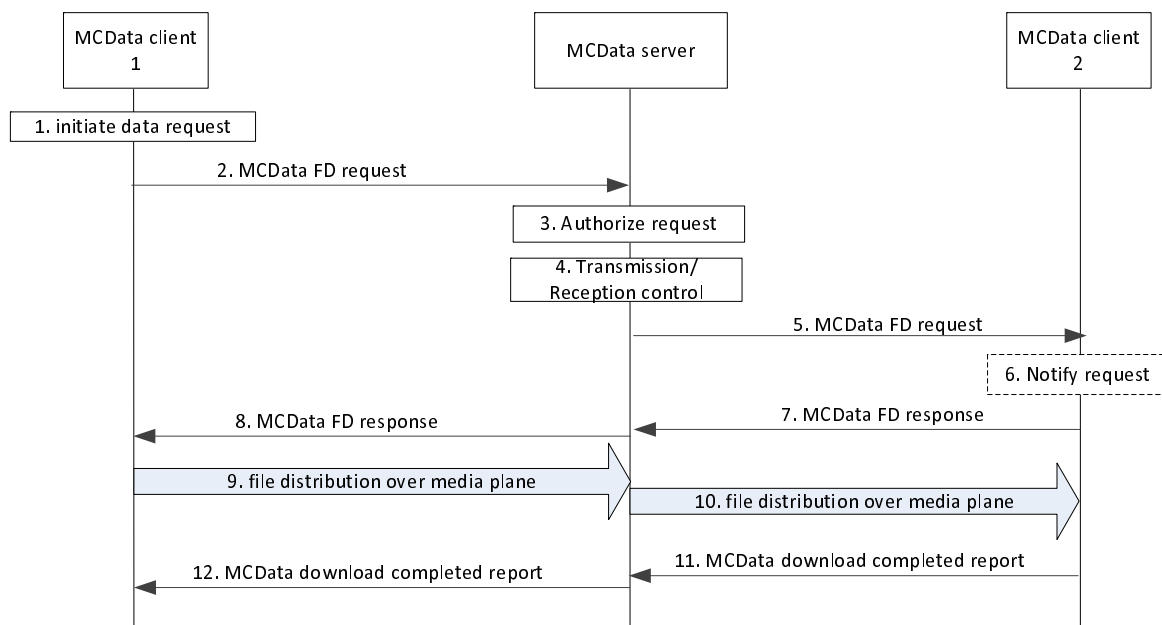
MCData client 1

MCData server

MCData client 2

1. initiate data request

2. MCData FD request

3. Authorize request

4. Transmission/ Reception control

5. MCData FD request

6. Notify request

7. MCData FD response

8. MCData FD response

9. file distribution over media plane

10. file distribution over media plane

11. MCData download completed report

12. MCData download completed report